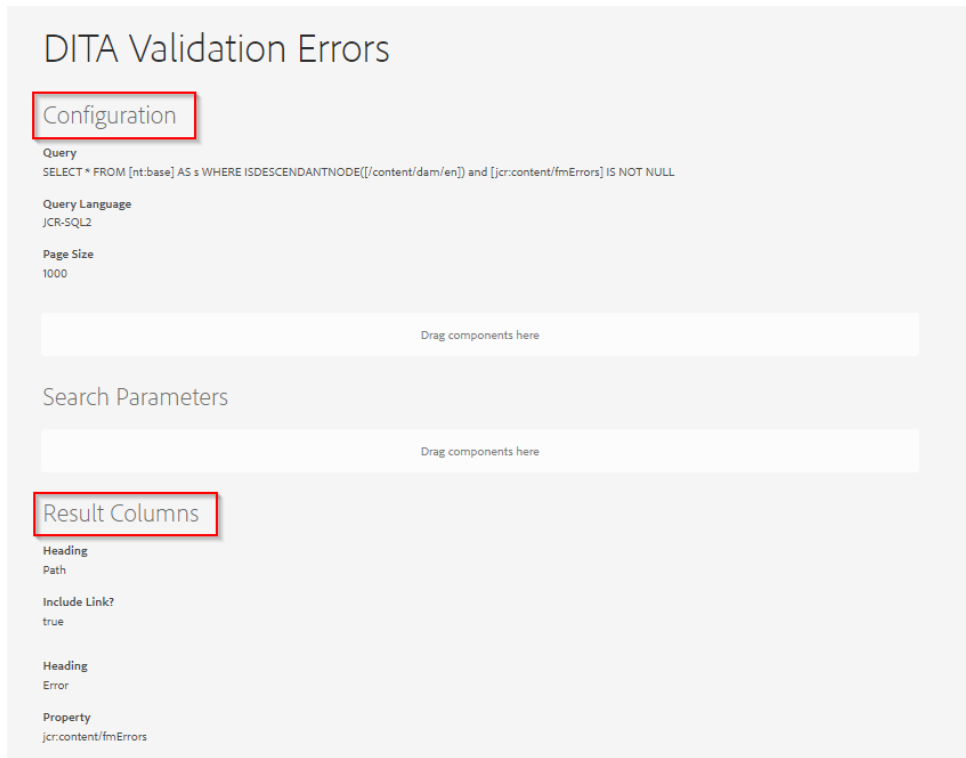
DITA Validation Errors

Configuration

Query
SELECT * FROM [nt:base] AS s WHERE ISDESCENDANTNODE([/content/dam/en]) and [jcr:content/fmErrors] IS NOT NULL

Query Language
JCR-SQL2

Page Size
1000

Drag components here

Search Parameters

Drag components here

Result Columns

Heading
Path

Include Link?
true

Heading
Error

Property
jcr:content/fmErrors